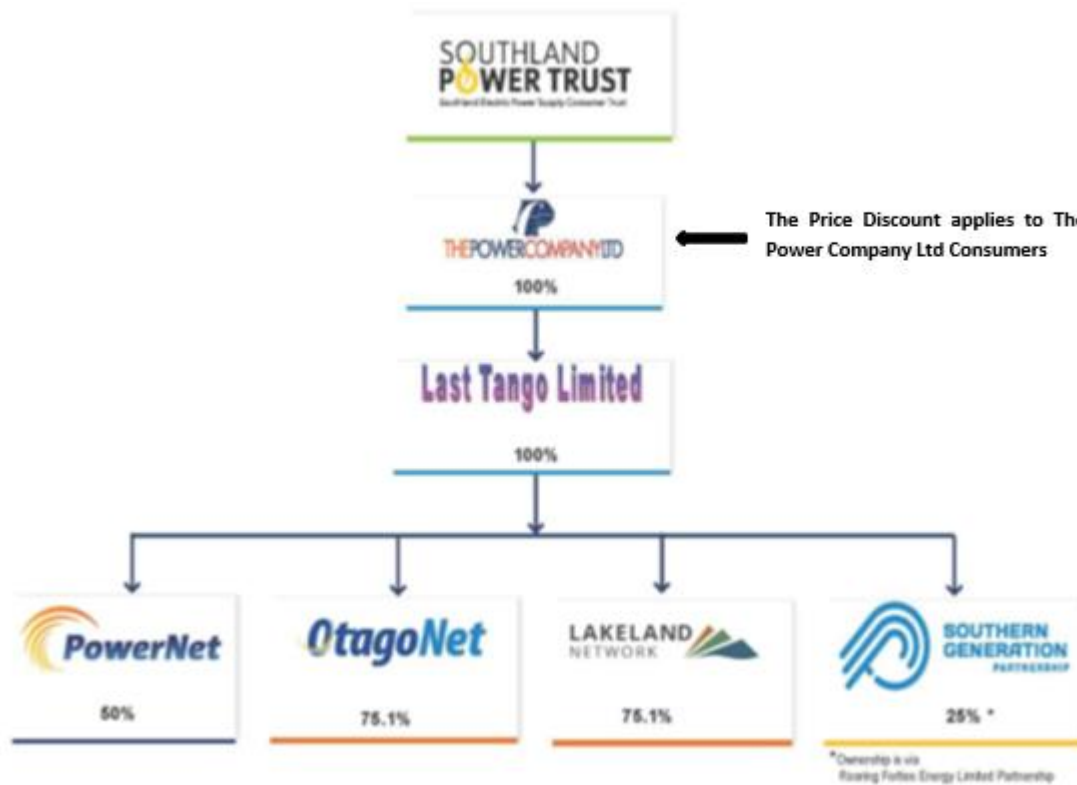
SOUTHLAND POWER TRUST
Southland Electric Power Supply Consumer Trust

THEPOWERCOMPANYLTD
100%

The Price Discount applies to The Power Company Ltd Consumers

Last Tango Limited
100%

PowerNet
50%

OtagoNet
75.1%

LAKELAND NETWORK
75.1%

SOUTHERN GENERATION PARTNERSHIP
25% *

*Ownership is via Roaring Forties Energy Limited Partnership